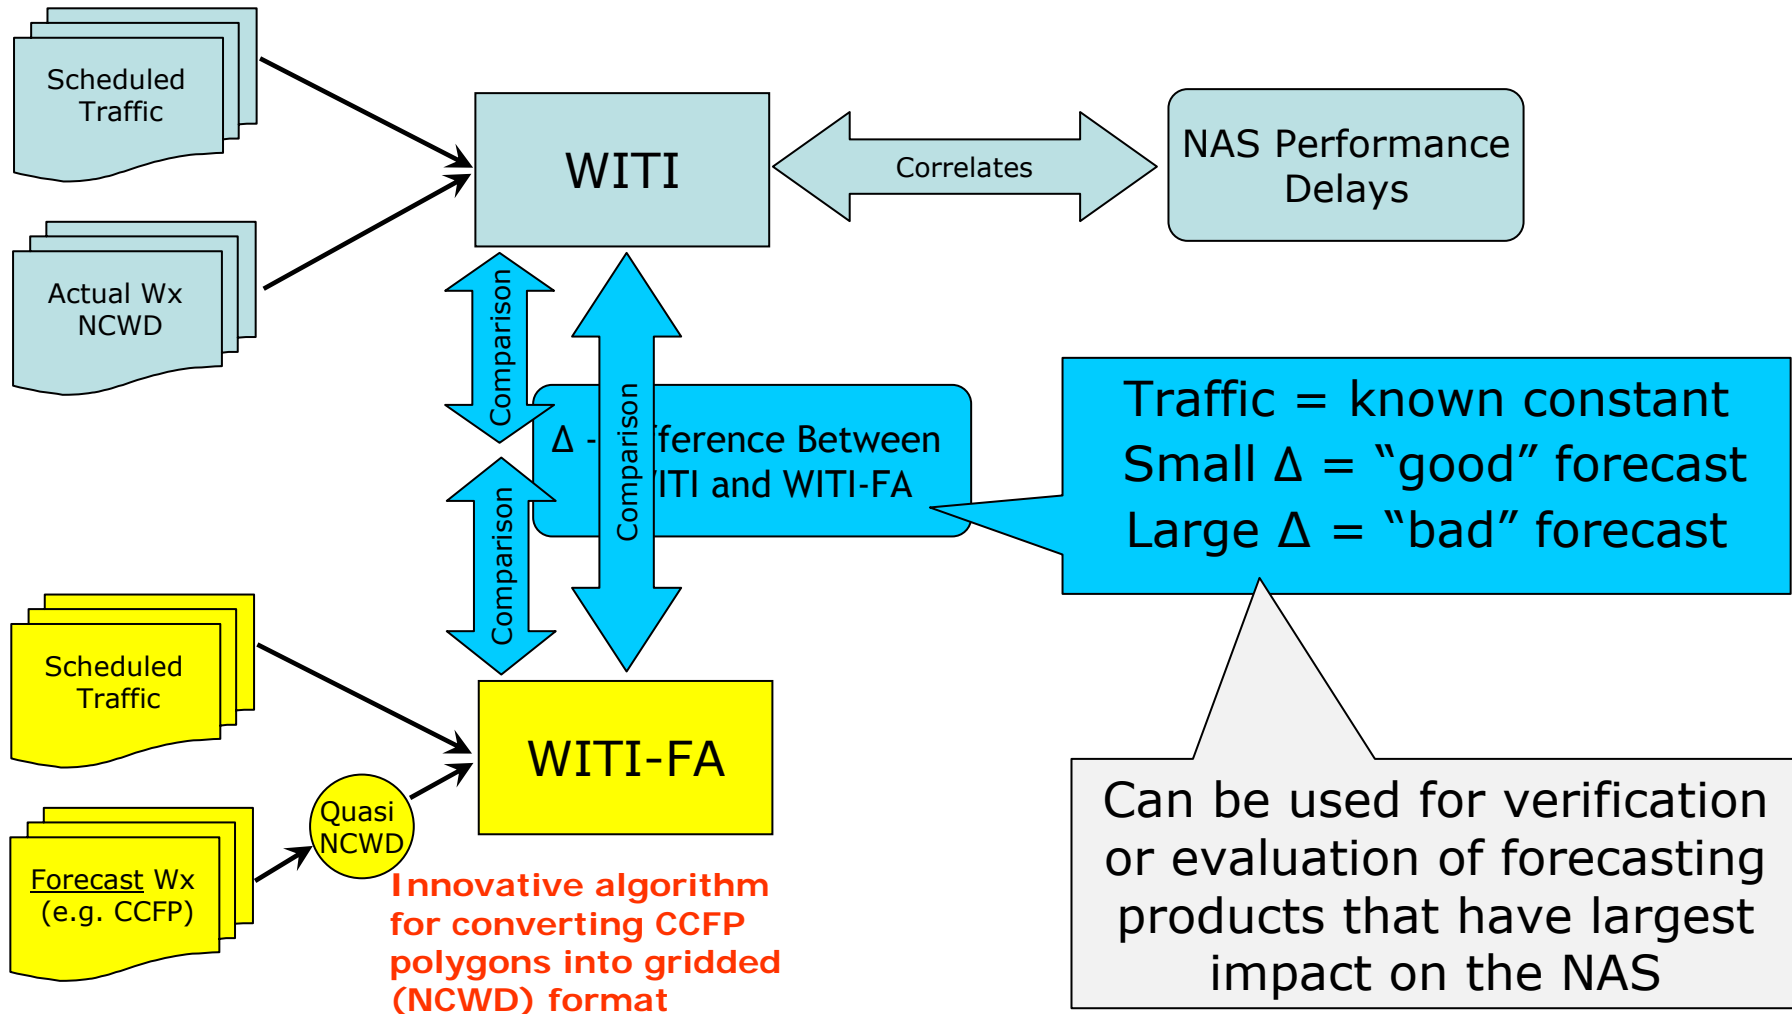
Scheduled Traffic

Actual Wx NCWD

WITI

Correlates

NAS Performance Delays

Comparison

Comparison

Comparison

Δ - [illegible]ference Between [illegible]ITI and WITI-FA

Traffic = known constant
Small Δ = “good” forecast
Large Δ = “bad” forecast

Scheduled Traffic

Forecast Wx (e.g. CCFP)

Quasi NCWD

WITI-FA

Innovative algorithm for converting CCFP polygons into gridded (NCWD) format

Can be used for verification or evaluation of forecasting products that have largest impact on the NAS